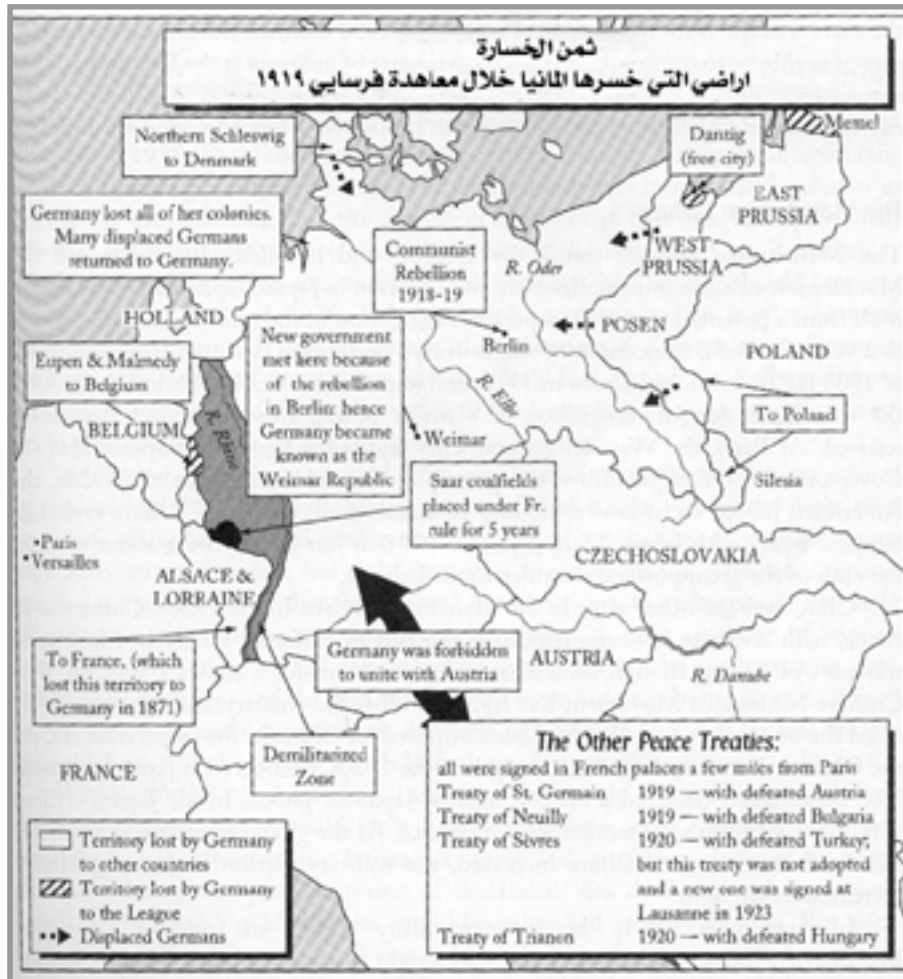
ثمن الخسارة
اراضي التي خسرها المانيا خلال معاهدة فرسايي ١٩١٩

Northern Schleswig to Denmark

Dantig (free city)

Memel

EAST PRUSSIA

Germany lost all of her colonies. Many displaced Germans returned to Germany.

Communist Rebellion 1918-19

R. Oder

WEST PRUSSIA

HOLLAND

New government met here because of the rebellion in Berlin: hence Germany became known as the Weimar Republic

POSEN

Berlin

POLAND

Eupen & Malmedy to Belgium

R. Rhine

R. Elbe

To Poland

BELGIUM

Weimar

Silesia

Saar coalfields placed under Fr. rule for 5 years

•Paris
•Versailles

CZECHOSLOVAKIA

ALSACE & LORRAINE

To France, (which lost this territory to Germany in 1871)

Germany was forbidden to unite with Austria

AUSTRIA

R. Danube

Demilitarized Zone

FRANCE

The Other Peace Treaties:
all were signed in French palaces a few miles from Paris

| | |
|---|---|
| Treaty of St. Germain | 1919 — with defeated Austria |
| Treaty of Neuilly | 1919 — with defeated Bulgaria |
| Treaty of Sèvres | 1920 — with defeated Turkey; but this treaty was not adopted and a new one was signed at Lausanne in 1923 |
| Treaty of Trianon | 1920 — with defeated Hungary |

Territory lost by Germany to other countries
Territory lost by Germany to the League
Displaced Germans